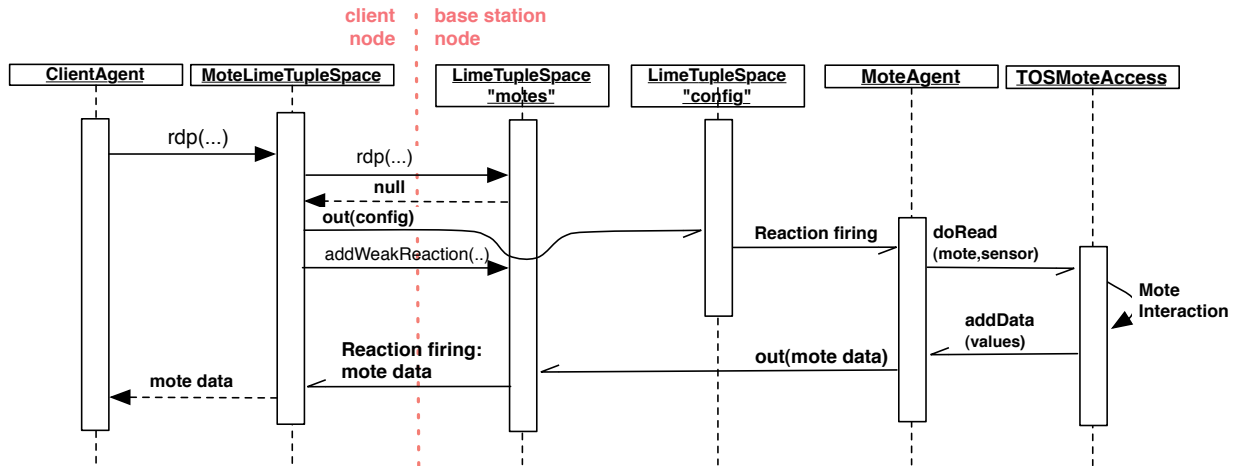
client node

base station node

ClientAgent

MoteLimeTupleSpace

LimeTupleSpace "motes"

LimeTupleSpace "config"

MoteAgent

TOSMoteAccess

rdp(...)

rdp(...)

null

out(config)

addWeakReaction(..)

Reaction firing

doRead (mote,sensor)

Mote Interaction

addData (values)

out(mote data)

Reaction firing: mote data

mote data